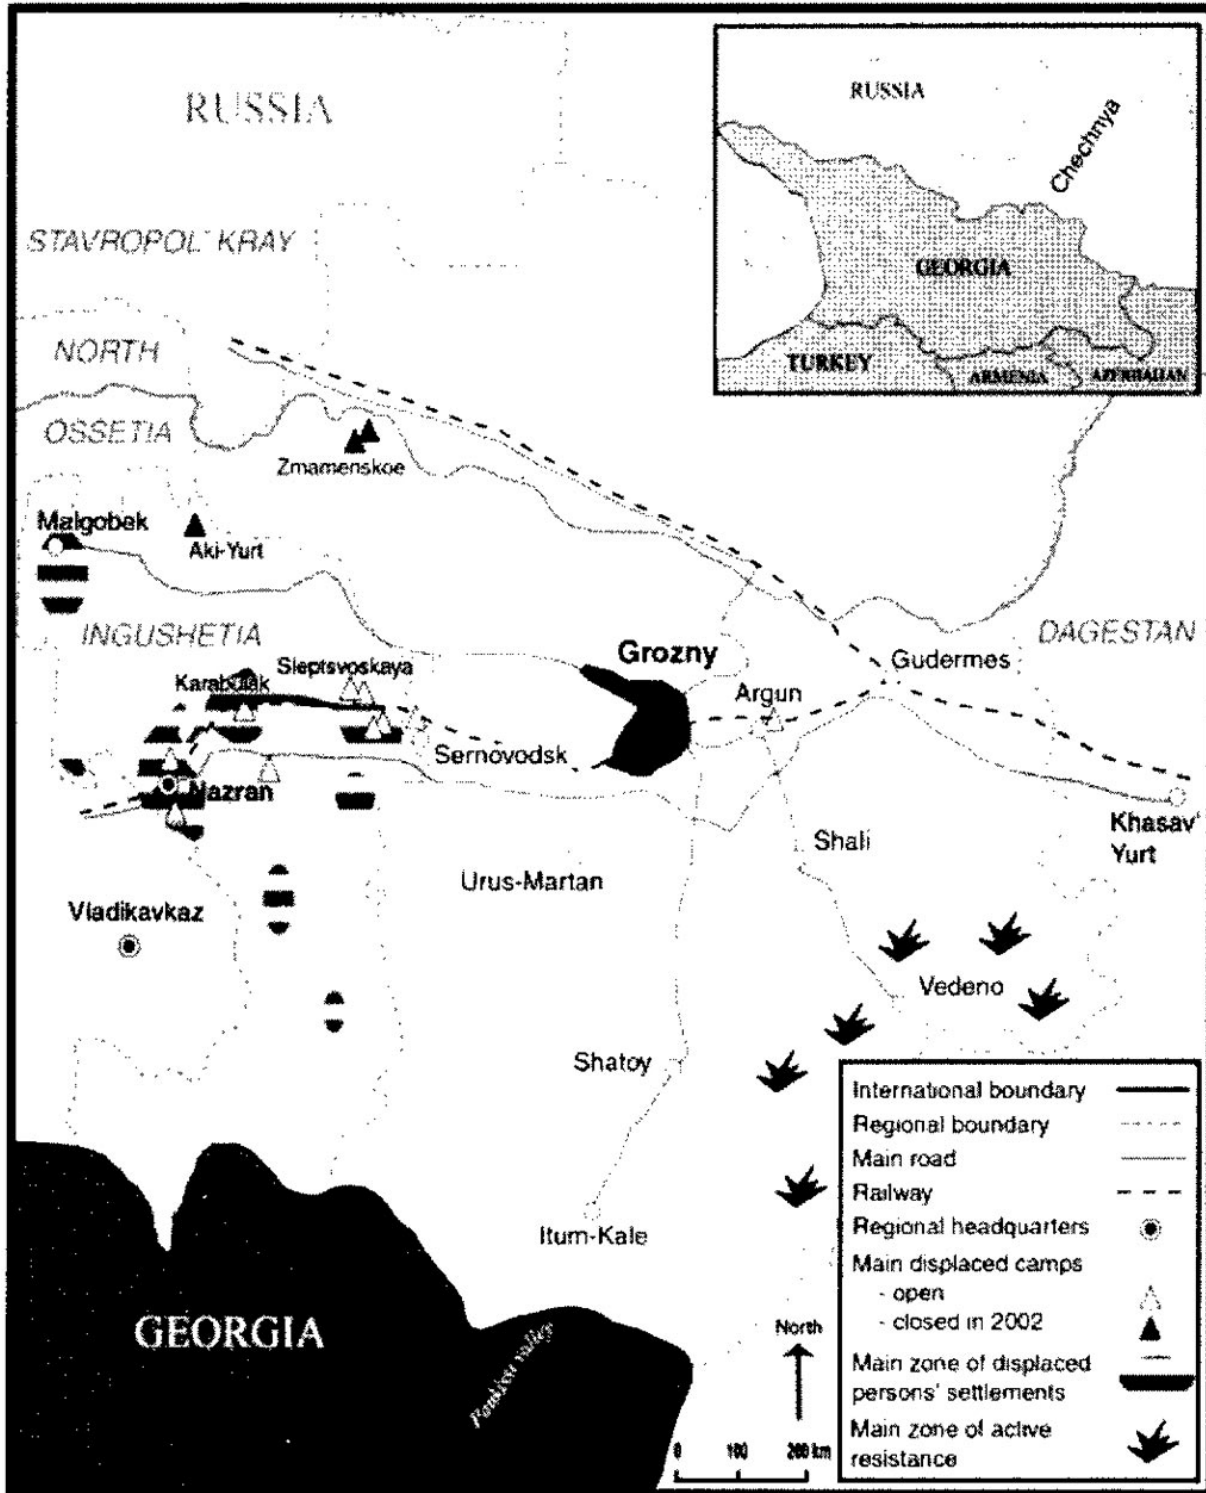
RUSSIA

STAVROPOL' KRAY

NORTH OSSETIA

RUSSIA

Chechnya

GEORGIA

TURKEY

ARMENIA

AZERBAIJAN

Zmamenskoe

Malgobek

Aki-Yurt

INGUSHETIA

Karabulak

Sleptsvoskaya

Grozny

Gudermes

DAGESTAN

Argun

Sernovodsk

Nazran

Shali

Khasav' Yurt

Urus-Martan

Vladikavkaz

Vedeno

Shatoy

Itum-Kale

GEORGIA

Pankisi valley

North

0 100 200 km

International boundary
Regional boundary
Main road
Railway
Regional headquarters
Main displaced camps
- open
- closed in 2002
Main zone of displaced persons' settlements
Main zone of active resistance